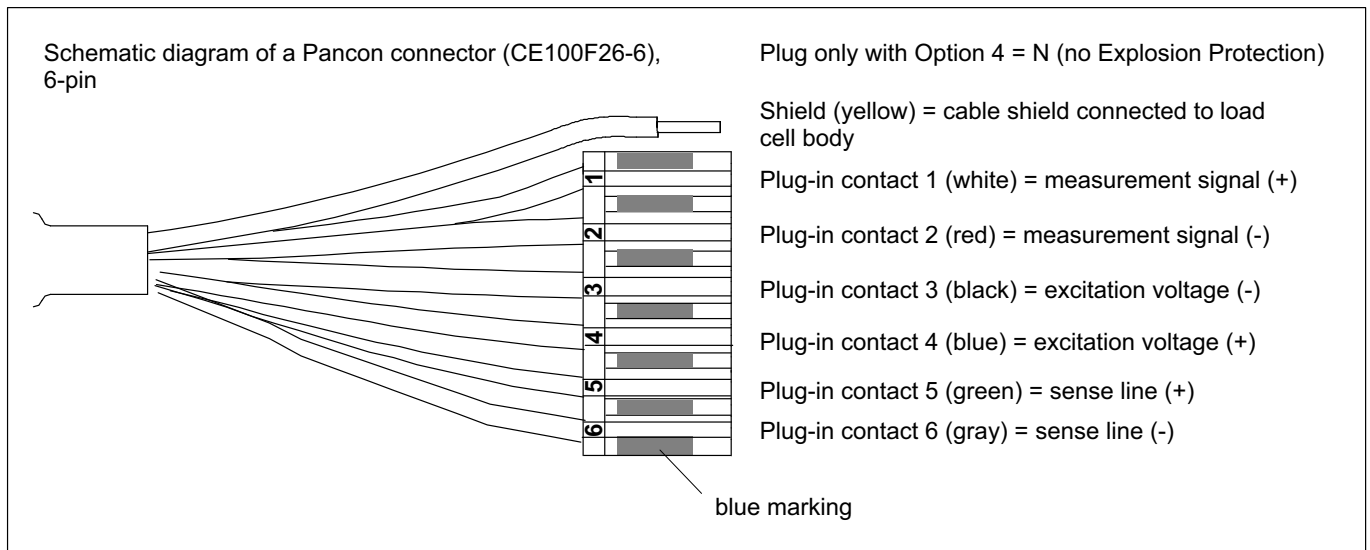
Schematic diagram of a Pancon connector (CE100F26-6), 6-pin

Plug only with Option 4 = N (no Explosion Protection)

Shield (yellow) = cable shield connected to load cell body

1
2
3
4
5
6

Plug-in contact 1 (white) = measurement signal (+)

Plug-in contact 2 (red) = measurement signal (-)

Plug-in contact 3 (black) = excitation voltage (-)

Plug-in contact 4 (blue) = excitation voltage (+)

Plug-in contact 5 (green) = sense line (+)

Plug-in contact 6 (gray) = sense line (-)

blue marking